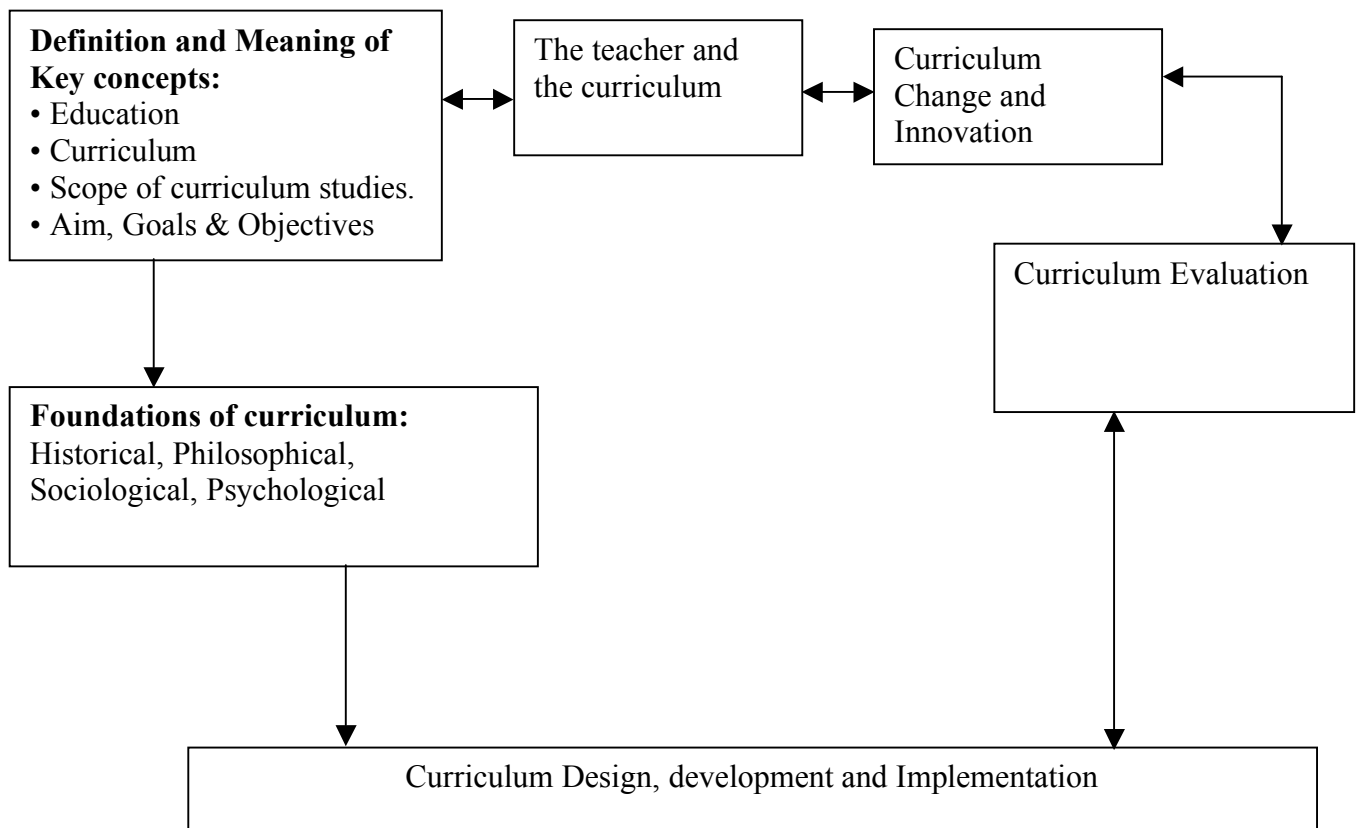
**Definition and Meaning of Key concepts:**
• Education
• Curriculum
• Scope of curriculum studies.
• Aim, Goals & Objectives

The teacher and the curriculum

Curriculum Change and Innovation

Curriculum Evaluation

**Foundations of curriculum:**
Historical, Philosophical, Sociological, Psychological

Curriculum Design, development and Implementation